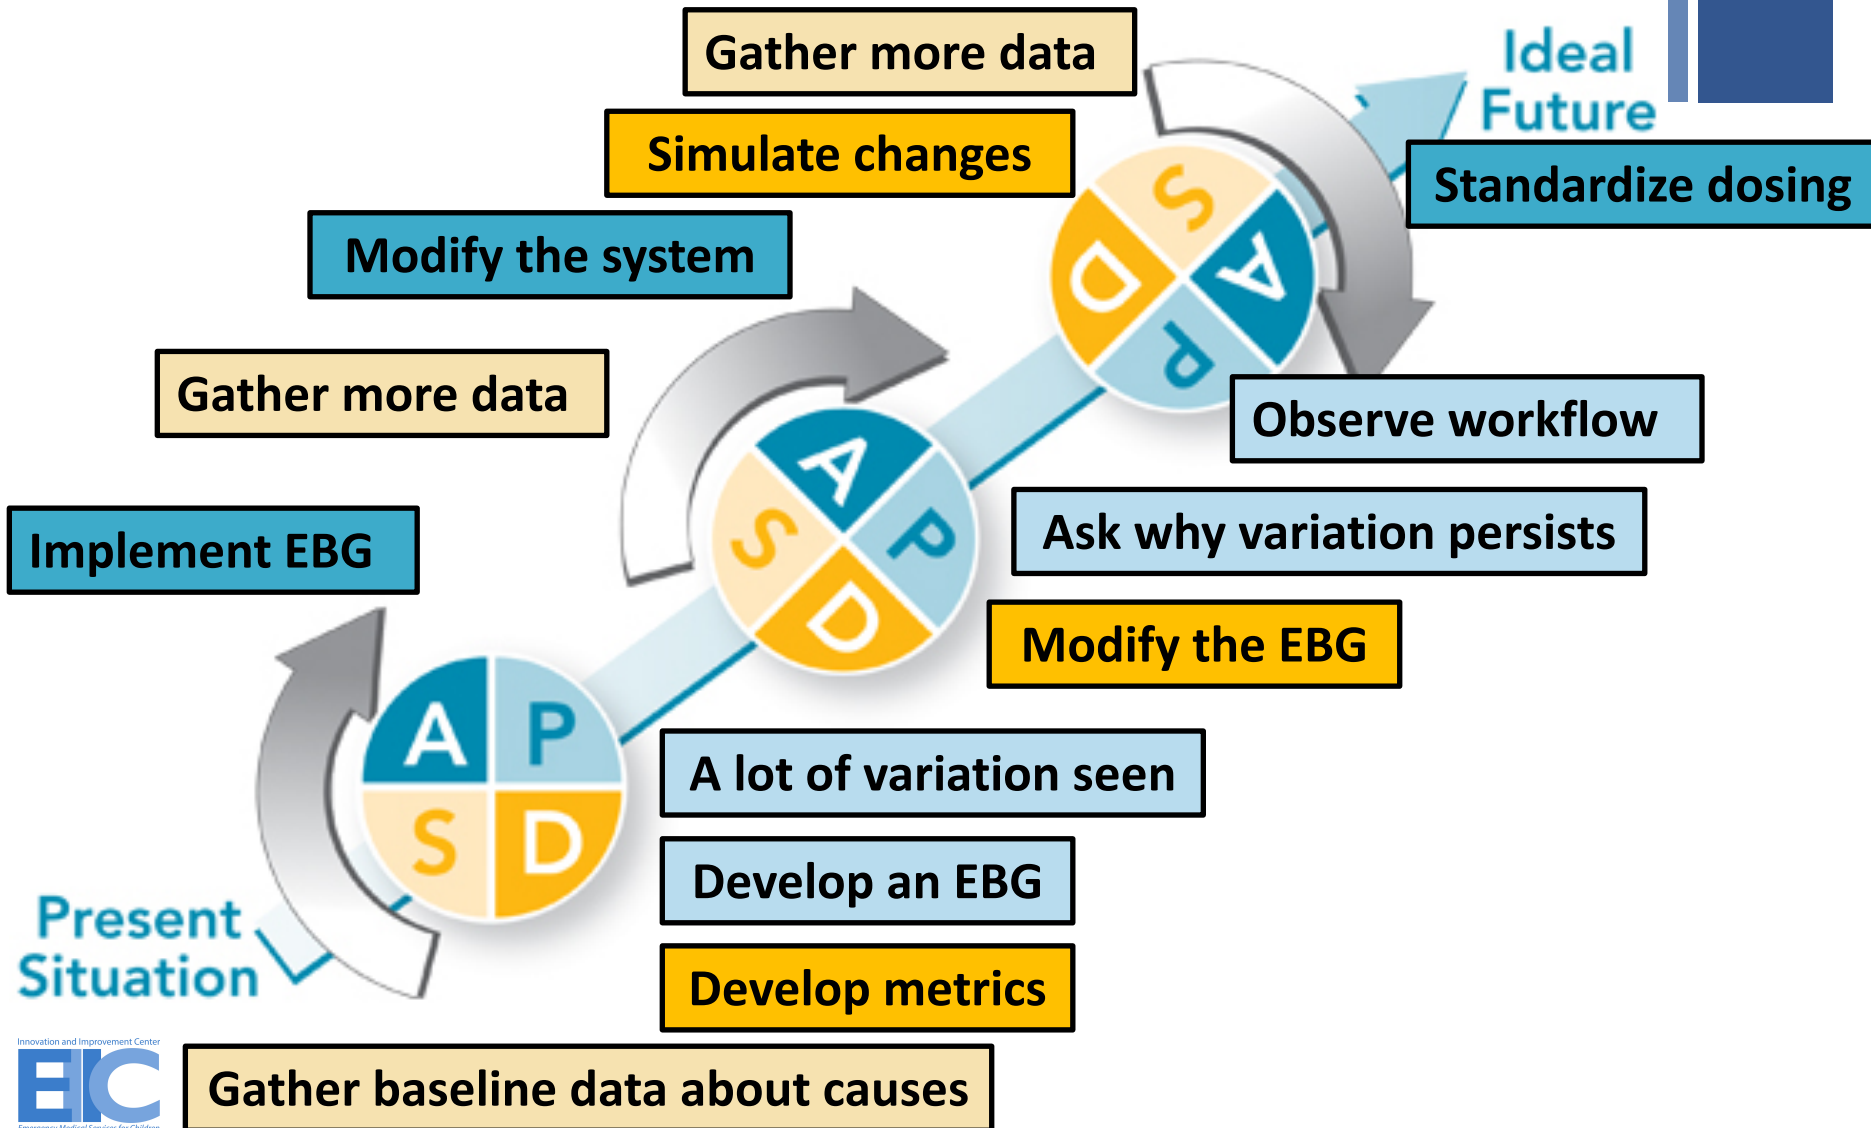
Gather more data

Simulate changes

Modify the system

Gather more data

Implement EBG

Ideal Future

Standardize dosing

S A P D

A P D S

Observe workflow

Ask why variation persists

Modify the EBG

A P S D

A lot of variation seen

Develop an EBG

Develop metrics

Present Situation

Innovation and Improvement Center

EIIC

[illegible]

Gather baseline data about causes